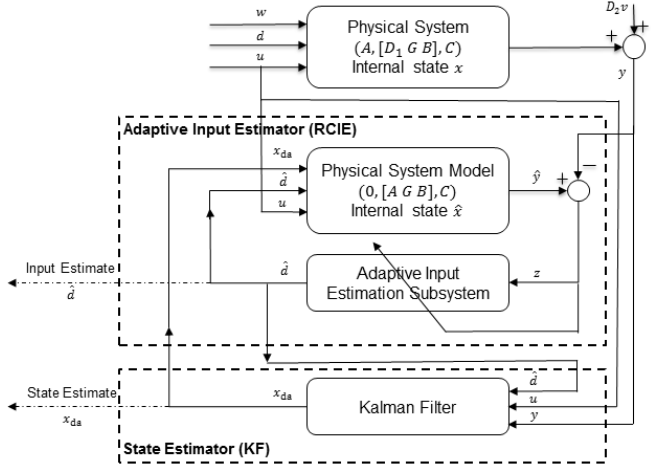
$w$

$d$

$u$

Physical System
$(A, [D_1\ G\ B], C)$
Internal state $x$

$D_2 v$

+

+

$y$

Adaptive Input Estimator (RCIE)

$x_{\mathrm{da}}$

$\hat{d}$

$u$

Physical System Model
$(0, [A\ G\ B], C)$
Internal state $\hat{x}$

$\hat{y}$

+

−

Input Estimate
$\hat{d}$

$\hat{d}$

Adaptive Input
Estimation Subsystem

$z$

$\hat{d}$

$u$

$y$

State Estimate
$x_{\mathrm{da}}$

$x_{\mathrm{da}}$

Kalman Filter

State Estimator (KF)